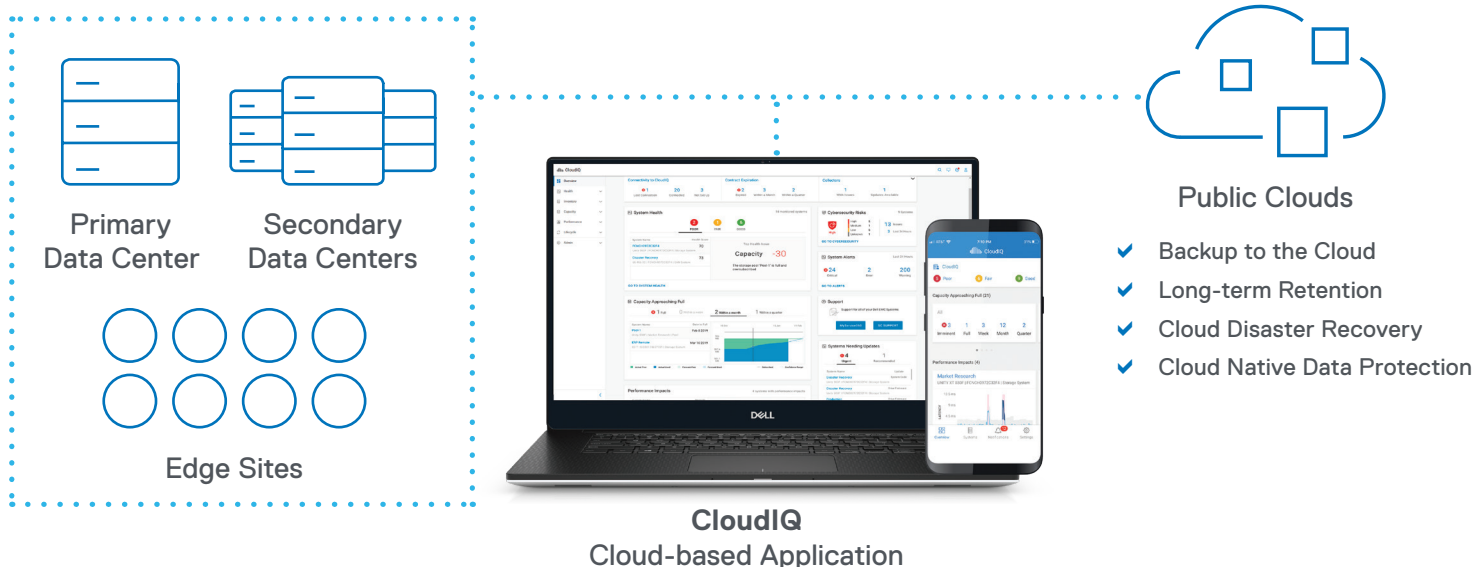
Primary Data Center

Secondary Data Centers

Edge Sites

Public Clouds

Backup to the Cloud

Long-term Retention

Cloud Disaster Recovery

Cloud Native Data Protection

DELL

**CloudIQ**

Cloud-based Application